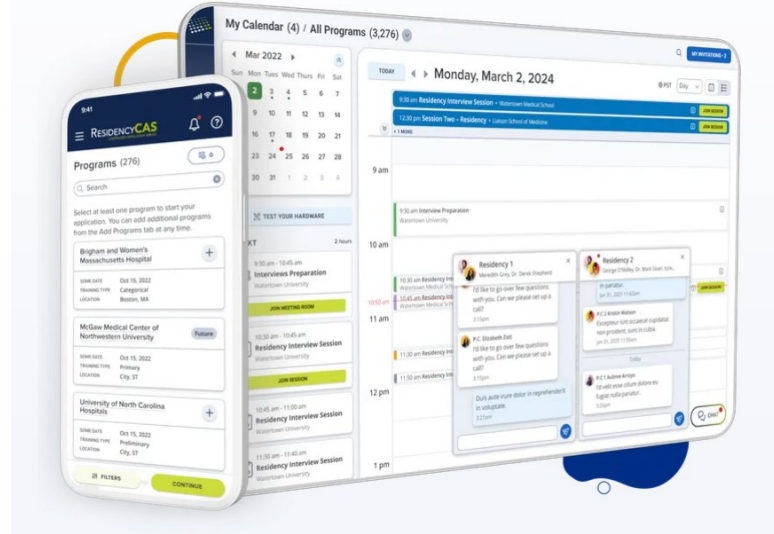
My Calendar (4) / All Programs (3,276)

MY INVITATIONS 2

Mar 2022

Sun Mon Tues Wed Thurs Fri Sat

2 3 4 5 6 7

9 10 11 12 13 14

16 17 18 19 20 21

23 24 25 26 27 28

29 30 31 1 2 3 4

TODAY

Monday, March 2, 2024

PST Day

9:30 am Residency Interview Session · Watertown Medical School JOIN SESSION

12:30 pm Session Two – Residency · Liston School of Medicine JOIN SESSION

+1 MORE

TEST YOUR HARDWARE

XT 2 hours

9:30 am - 10:45 am
Interviews Preparation
Watertown University

JOIN MEETING ROOM

9:30 am - 10:45 am
Residency Interview Session
Watertown University

JOIN SESSION

10:45 am - 11:00 am
Residency Interview Session
Watertown University

11:30 am - 11:45 am
Residency Interview Session
Watertown University

9 am

9:30 am Interview Preparation
Watertown University

10 am

10:30 am Residency Int
10:50 am
11 am

11:30 am Residency Int
11:50 am Residency Int

12 pm

1 pm

Residency 1
Meredith Grey, Dr. Derek Shepherd

I'd like to go over few questions with you. Can we please set up a call?
3:15pm

P.C. Elizabeth Zoll
I'd like to go over few questions with you. Can we please set up a call?
3:15pm

Duis aute irure dolor in reprehenderit in voluptate.
3:27pm

Residency 2
George O'Malley, Dr. Mark Sloan, Sta...

in pariatur.
Jun 01, 2021 11:00am

P.C 2 Kristin Watson
Excepteur sint occaecat cupidatat non proident, sunt in culpa.
Jun 01, 2021 11:00am

Today

P.C 1 Aubrew Arroyo
Ut wisi enim ad minim veniam...
Id velit esse cillum dolore eu fugiat nulla pariatur.
3:15pm

JOIN SESSION

CHAT

9:41

ResidencyCAS

Programs (276)

Search

Select at least one program to start your application. You can add additional programs from the Add Programs tab at any time.

Brigham and Women's Massachusetts Hospital
SOME DATE Oct 15, 2022
TRAINING TYPE Categorical
LOCATION Boston, MA

McGaw Medical Center of Northwestern University
Future
SOME DATE Oct 15, 2022
TRAINING TYPE Primary
LOCATION City, ST

University of North Carolina Hospitals
SOME DATE Oct 15, 2022
TRAINING TYPE Preliminary
LOCATION City, ST

FILTERS

CONTINUE